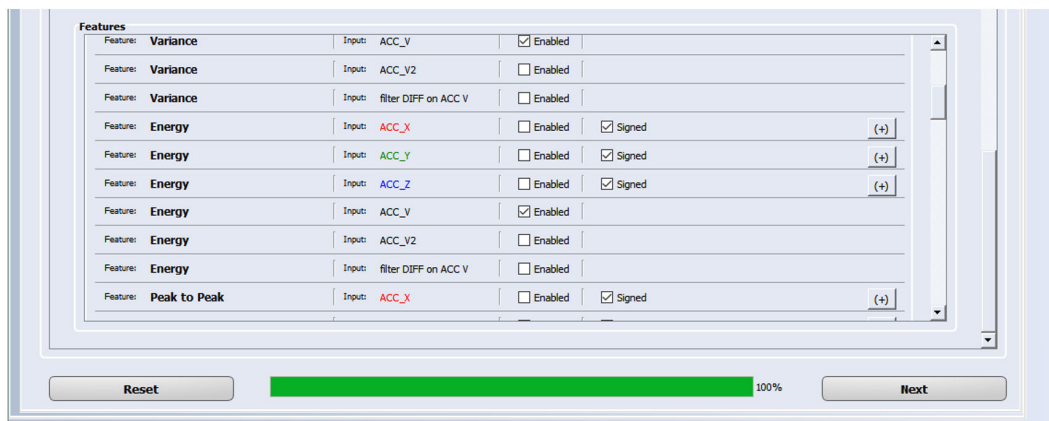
Features

| | | | | | | | |
|---|---|---|---|---|---|---|---|
| Feature: | Variance | Input: | ACC_V | Enabled | | |
| Feature: | Variance | Input: | ACC_V2 | Enabled | | |
| Feature: | Variance | Input: | filter DIFF on ACC V | Enabled | | |
| Feature: | Energy | Input: | ACC_X | Enabled | Signed | (+) |
| Feature: | Energy | Input: | ACC_Y | Enabled | Signed | (+) |
| Feature: | Energy | Input: | ACC_Z | Enabled | Signed | (+) |
| Feature: | Energy | Input: | ACC_V | Enabled | | |
| Feature: | Energy | Input: | ACC_V2 | Enabled | | |
| Feature: | Energy | Input: | filter DIFF on ACC V | Enabled | | |
| Feature: | Peak to Peak | Input: | ACC_X | Enabled | Signed | (+) |

Reset

100%

Next